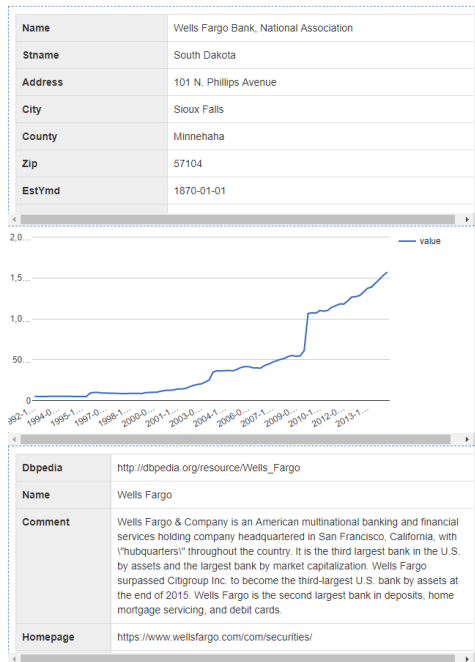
| Name | Wells Fargo Bank, National Association |
|---|---|
| Stname | South Dakota |
| Address | 101 N. Phillips Avenue |
| City | Sioux Falls |
| County | Minnehaha |
| Zip | 57104 |
| EstYmd | 1870-01-01 |

2,0...
1,5...
1,0...
50...
0
value
1992-1... 1994-0... 1995-1... 1997-0... 2000-0... 2001-1... 2003-0... 2004-1... 2006-0... 2007-1... 2009-0... 2010-1... 2012-0... 2013-1...

| Dbpedia | http://dbpedia.org/resource/Wells_Fargo |
|---|---|
| Name | Wells Fargo |
| Comment | Wells Fargo & Company is an American multinational banking and financial services holding company headquartered in San Francisco, California, with \"hubquarters\" throughout the country. It is the third largest bank in the U.S. by assets and the largest bank by market capitalization. Wells Fargo surpassed Citigroup Inc. to become the third-largest U.S. bank by assets at the end of 2015. Wells Fargo is the second largest bank in deposits, home mortgage servicing, and debit cards. |
| Homepage | https://www.wellsfargo.com/com/securities/ |